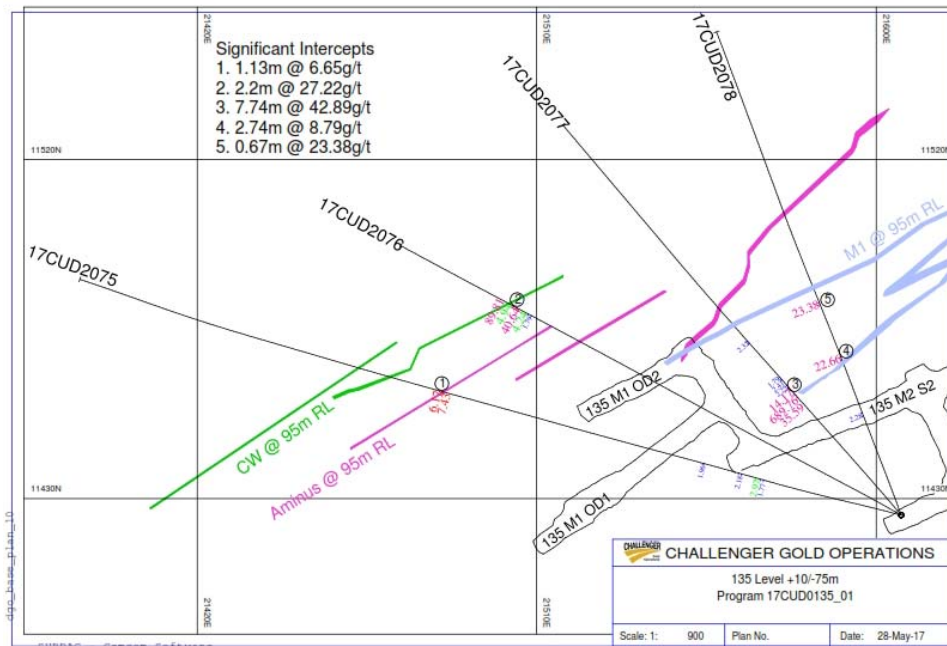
21420E

21510E

21600E

Significant Intercepts
1. 1.13m @ 6.65g/t
2. 2.2m @ 27.22g/t
3. 7.74m @ 42.89g/t
4. 2.74m @ 8.79g/t
5. 0.67m @ 23.38g/t

11520N

11520N

17CUD2078

17CUD2077

17CUD2076

17CUD2075

M1 @ 95m RL

23.38

22.66

135 M1 OD2

135 M2 S2

CW @ 95m RL

Aminus @ 95m RL

11430N

11430N

135 M1 OD1

dgo_base_plan_10

CHALLENGER GOLD OPERATIONS

135 Level +10/-75m
Program 17CUD0135_01

21420E

21510E

Scale: 1: 900 | Plan No. | Date: 28-May-17